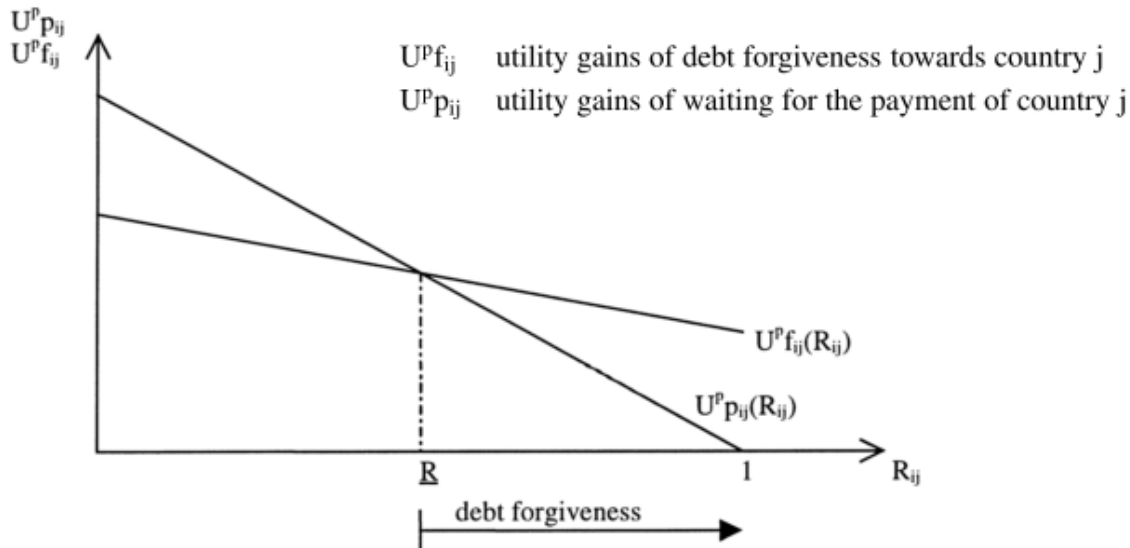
$U^p p_{ij}$
$U^p f_{ij}$

$U^p f_{ij}$ utility gains of debt forgiveness towards country j
$U^p p_{ij}$ utility gains of waiting for the payment of country j

$U^p f_{ij}(R_{ij})$

$U^p p_{ij}(R_{ij})$

$\underline{R}$

1

$R_{ij}$

debt forgiveness